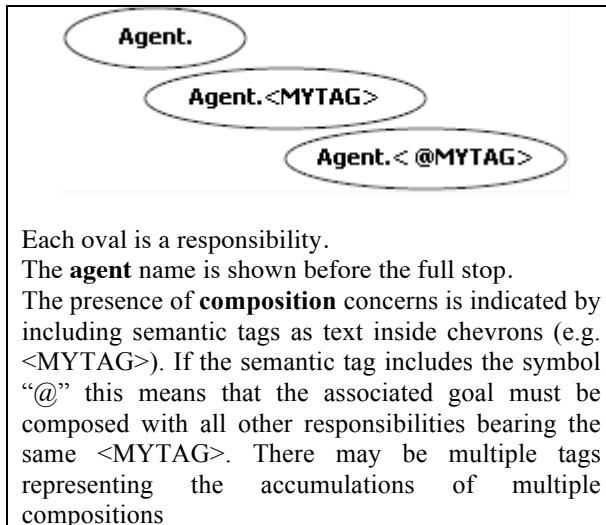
Agent.

Agent.<MYTAG>

Agent.< @MYTAG>

Each oval is a responsibility.

The **agent** name is shown before the full stop.

The presence of **composition** concerns is indicated by including semantic tags as text inside chevrons (e.g. <MYTAG>). If the semantic tag includes the symbol "@" this means that the associated goal must be composed with all other responsibilities bearing the same <MYTAG>. There may be multiple tags representing the accumulations of multiple compositions